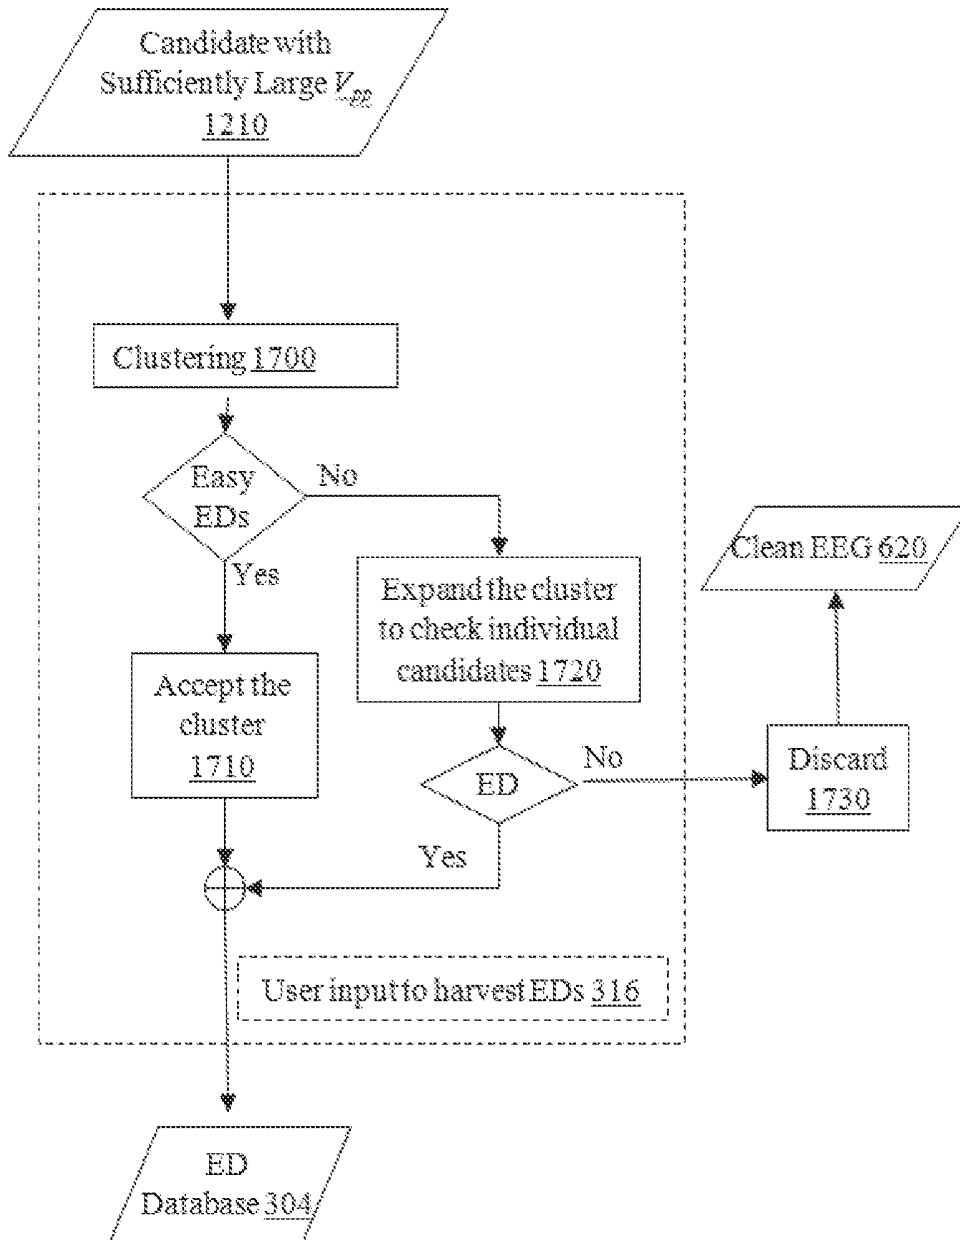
Candidate with Sufficiently Large $V_{pp}$ 1210

Clustering 1700

Easy EDs

No

Yes

Accept the cluster 1710

Expand the cluster to check individual candidates 1720

ED

No

Yes

Clean EEG 620

Discard 1730

User input to harvest EDs 316

ED Database 304